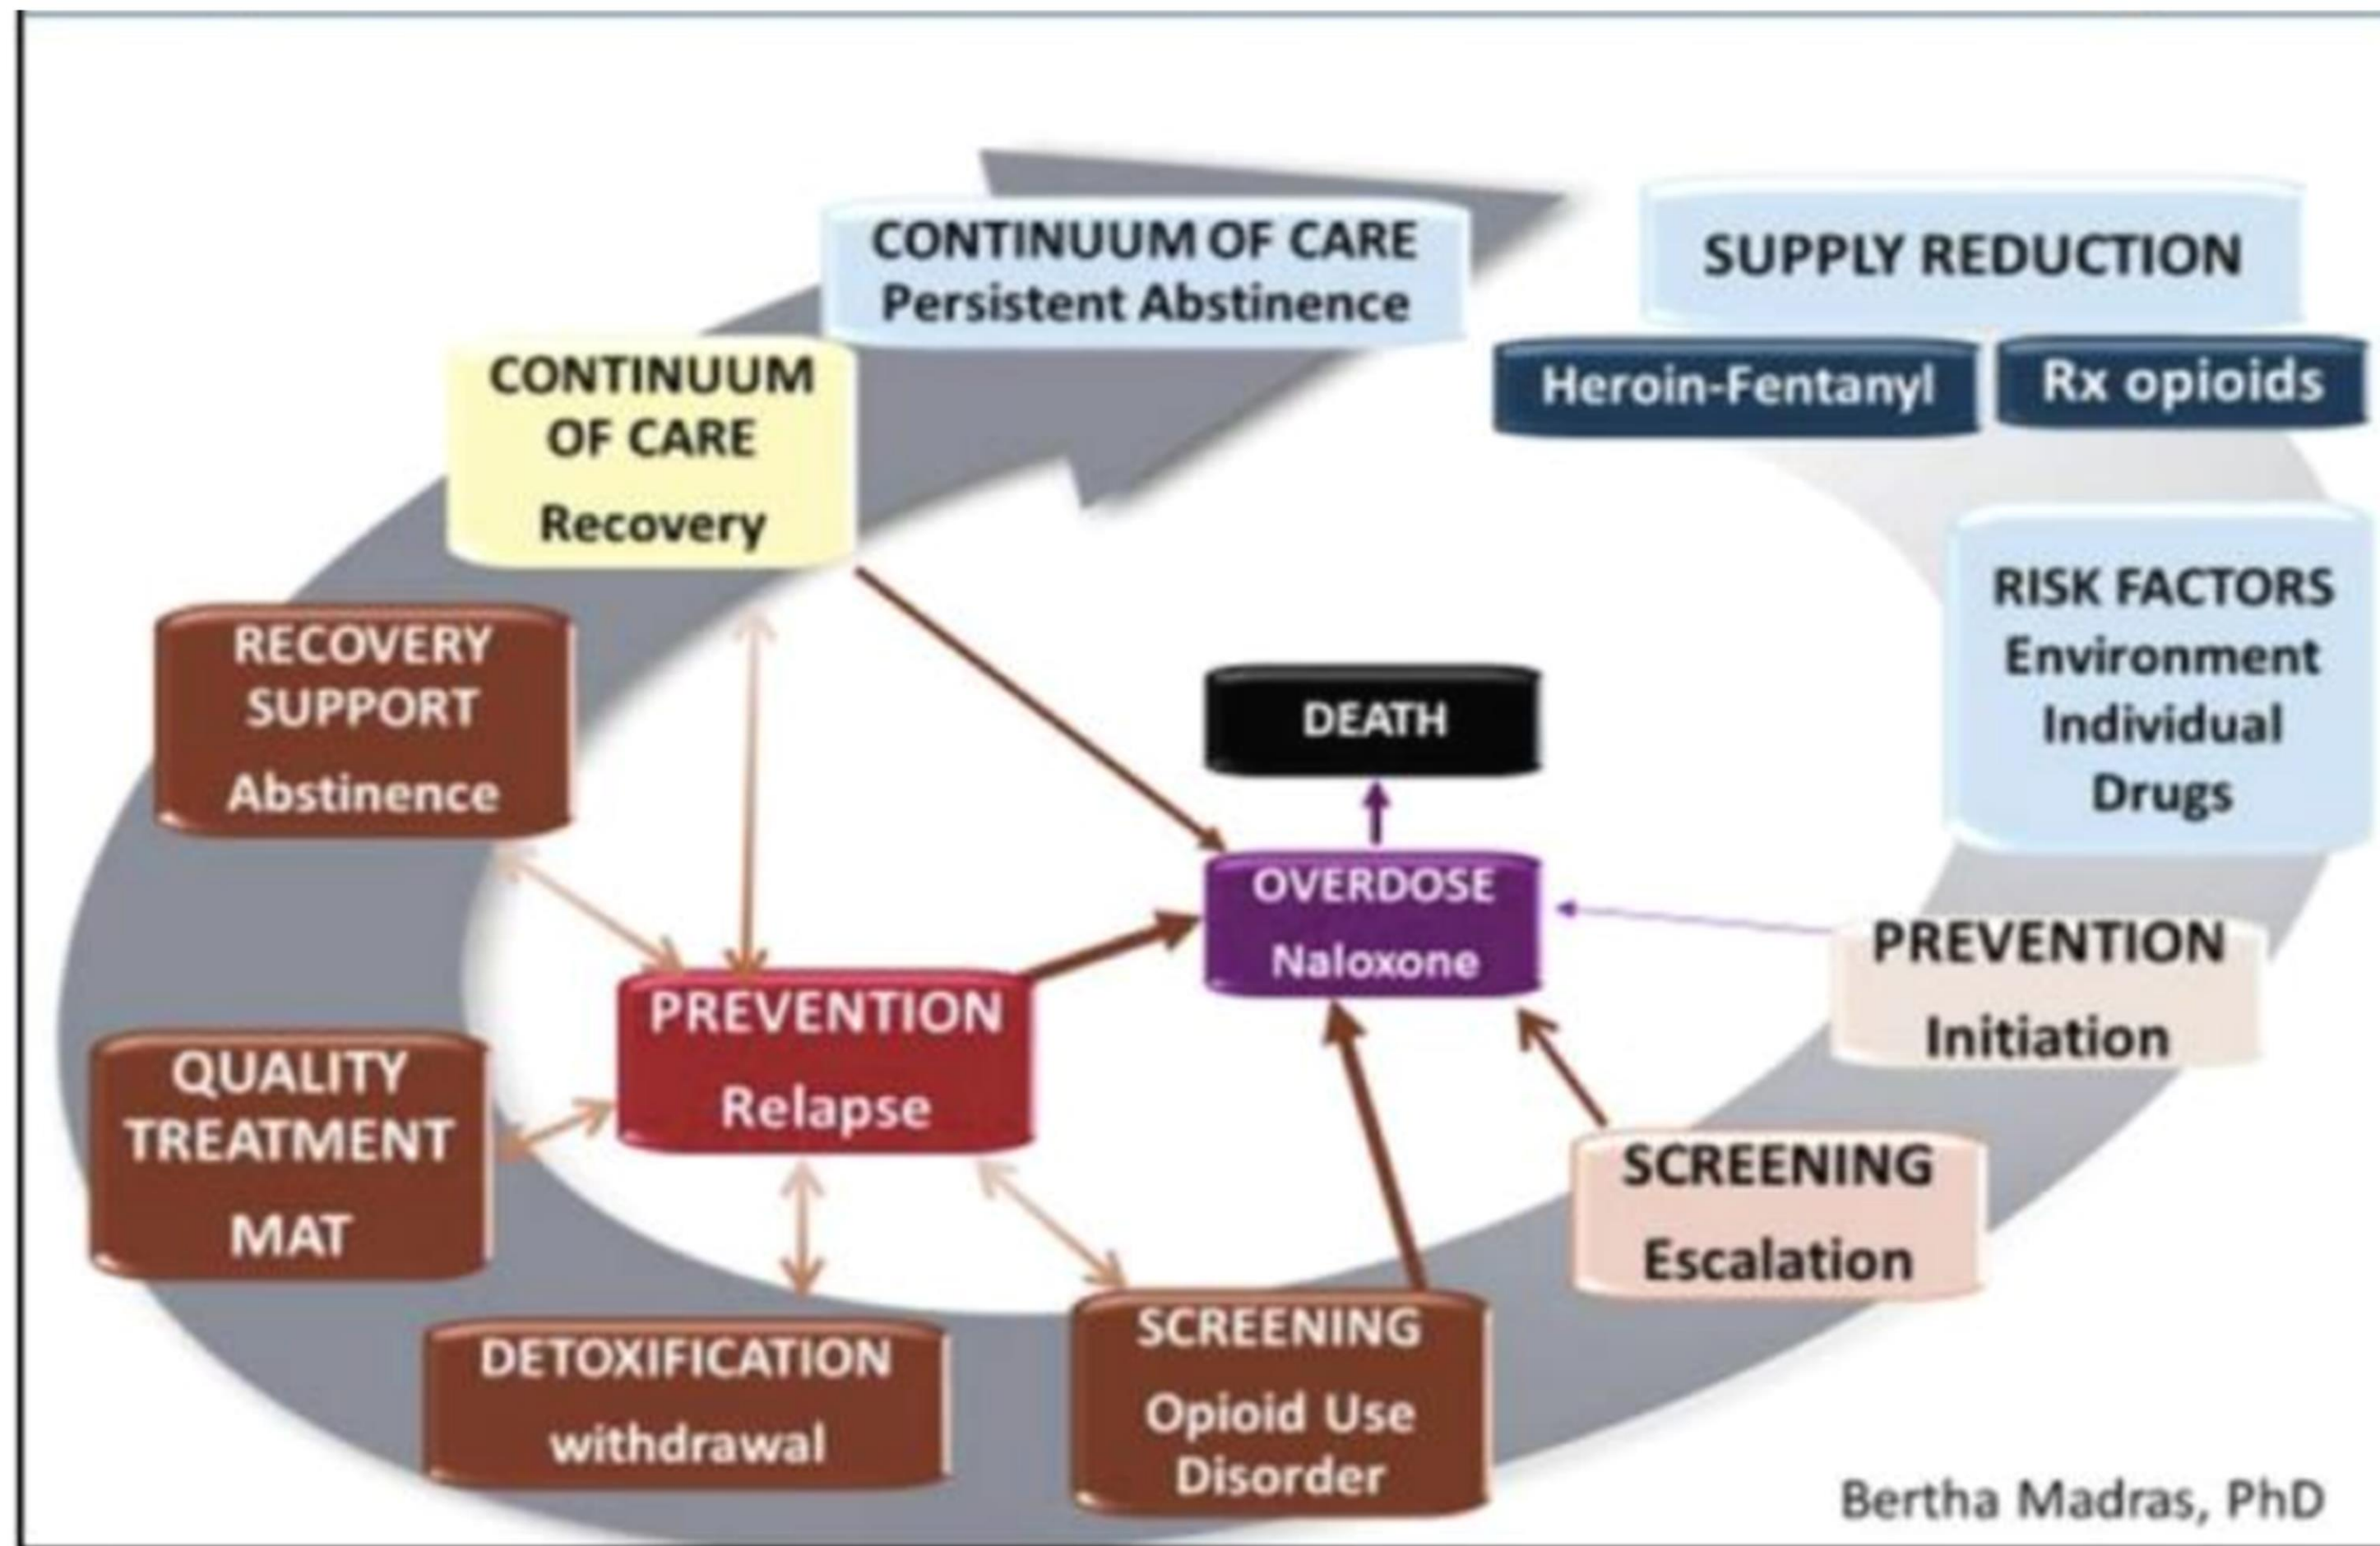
CONTINUUM OF CARE
Persistent Abstinence

SUPPLY REDUCTION

Heroin-Fentanyl

Rx opioids

CONTINUUM OF CARE
Recovery

RISK FACTORS
Environment
Individual
Drugs

RECOVERY SUPPORT
Abstinence

DEATH

OVERDOSE
Naloxone

PREVENTION
Initiation

PREVENTION
Relapse

QUALITY TREATMENT
MAT

SCREENING
Escalation

DETOXIFICATION
withdrawal

SCREENING
Opioid Use Disorder

Bertha Madras, PhD